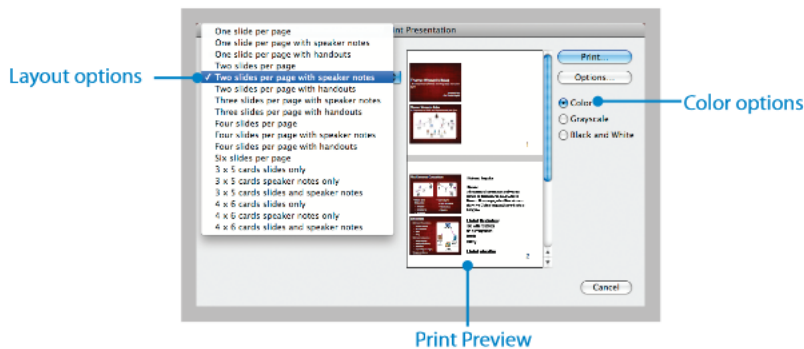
Layout options

int Presentation

One slide per page
One slide per page with speaker notes
One slide per page with handouts
Two slides per page
✓ Two slides per page with speaker notes
Two slides per page with handouts
Three slides per page with speaker notes
Three slides per page with handouts
Four slides per page
Four slides per page with speaker notes
Four slides per page with handouts
Six slides per page
3 x 5 cards slides only
3 x 5 cards speaker notes only
3 x 5 cards slides and speaker notes
4 x 6 cards slides only
4 x 6 cards speaker notes only
4 x 6 cards slides and speaker notes

1

2

Print...
Options...
Color
Grayscale
Black and White

Color options

Cancel

Print Preview